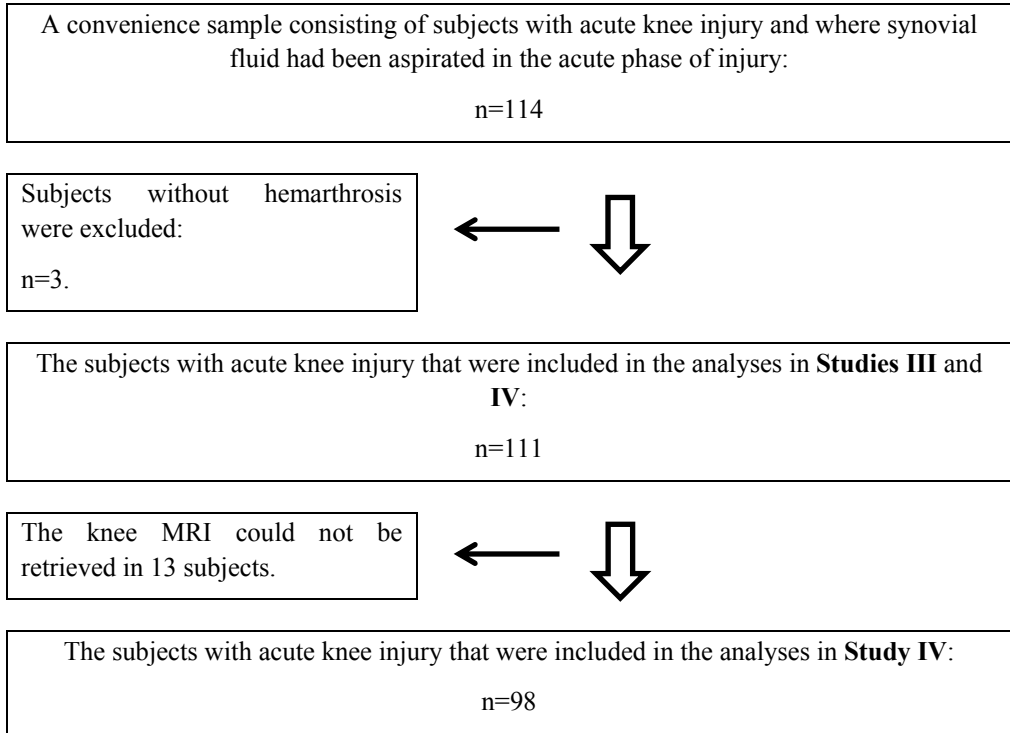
A convenience sample consisting of subjects with acute knee injury and where synovial fluid had been aspirated in the acute phase of injury:

n=114

Subjects without hemarthrosis were excluded:

n=3.

The subjects with acute knee injury that were included in the analyses in **Studies III** and **IV**:

n=111

The knee MRI could not be retrieved in 13 subjects.

The subjects with acute knee injury that were included in the analyses in **Study IV**:

n=98